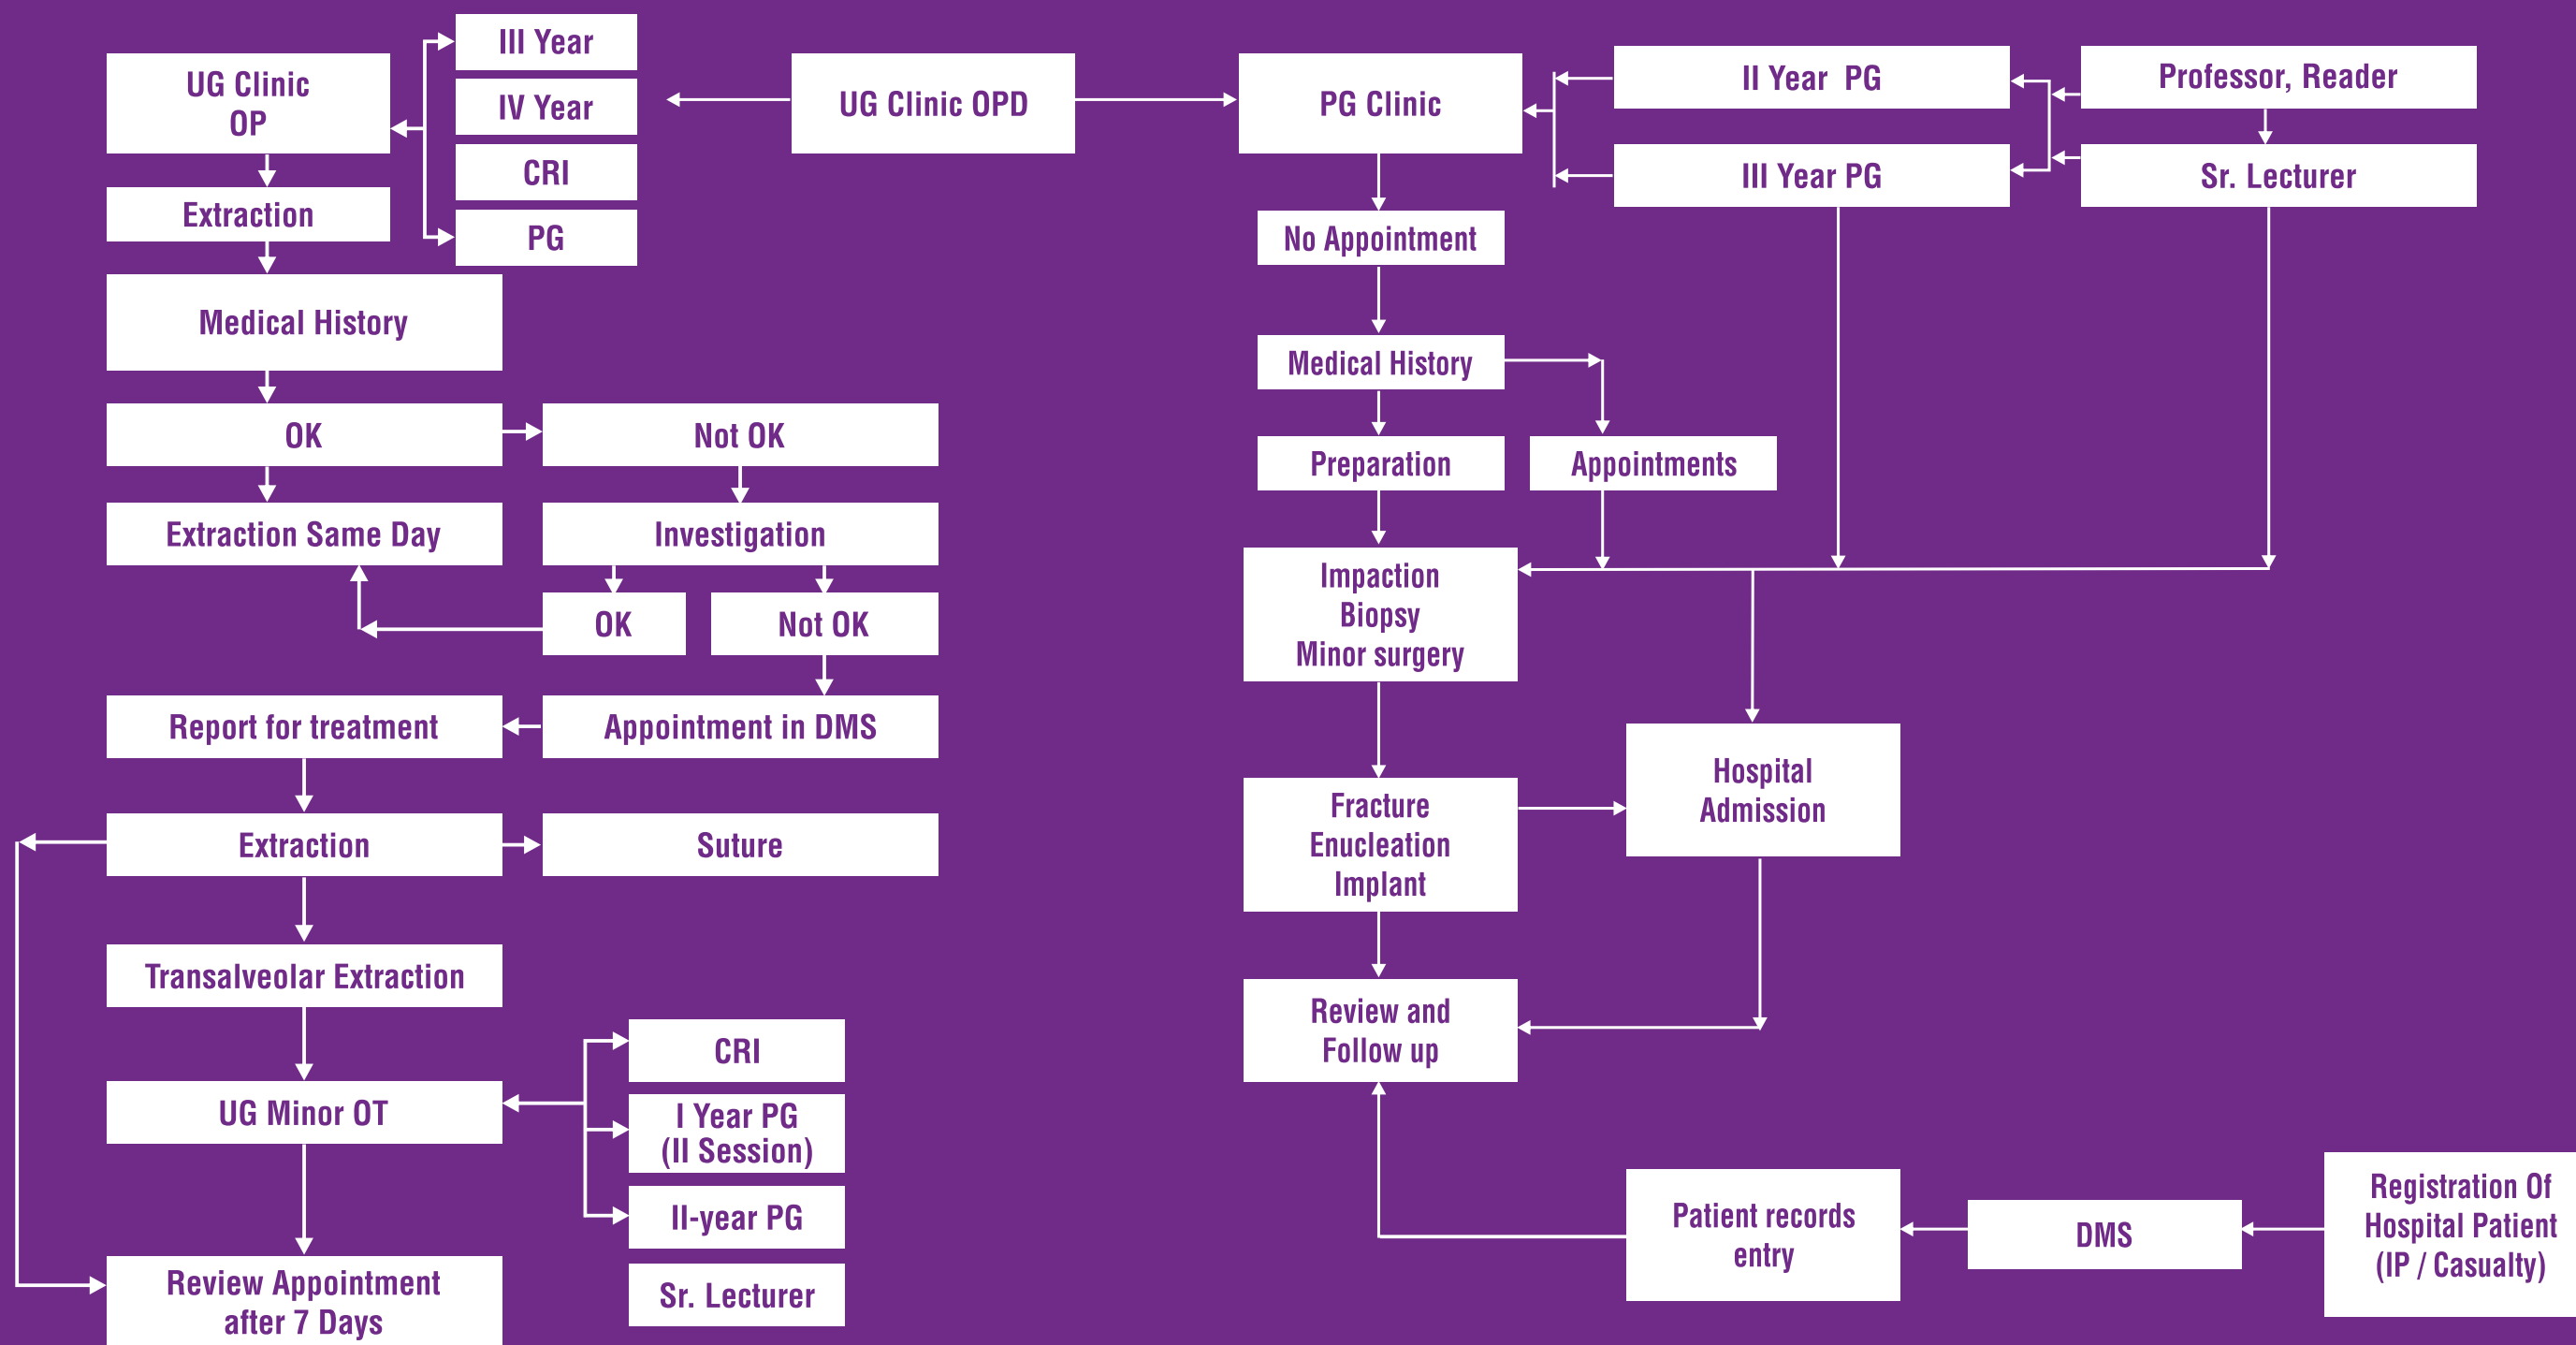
UG Clinic OP

III Year

IV Year

CRI

PG

UG Clinic OPD

PG Clinic

II Year PG

III Year PG

Professor, Reader

Sr. Lecturer

Extraction

Medical History

OK

Not OK

Extraction Same Day

Investigation

OK

Not OK

Report for treatment

Appointment in DMS

Extraction

Suture

Transalveolar Extraction

UG Minor OT

CRI

I Year PG (II Session)

II-year PG

Sr. Lecturer

Review Appointment after 7 Days

No Appointment

Medical History

Preparation

Appointments

Impaction Biopsy Minor surgery

Hospital Admission

Fracture Enucleation Implant

Review and Follow up

Patient records entry

DMS

Registration Of Hospital Patient (IP / Casualty)